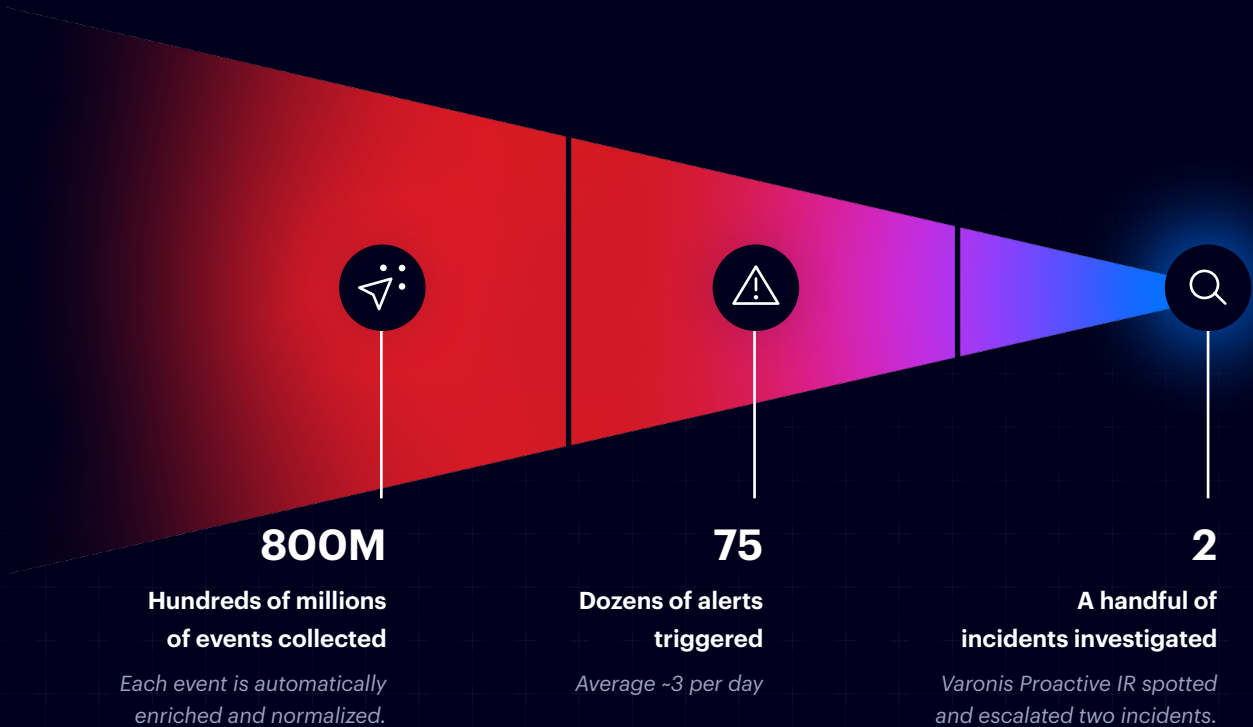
800M

Hundreds of millions of events collected

Each event is automatically enriched and normalized.

75

Dozens of alerts triggered

Average ~3 per day

2

A handful of incidents investigated

Varonis Proactive IR spotted and escalated two incidents.